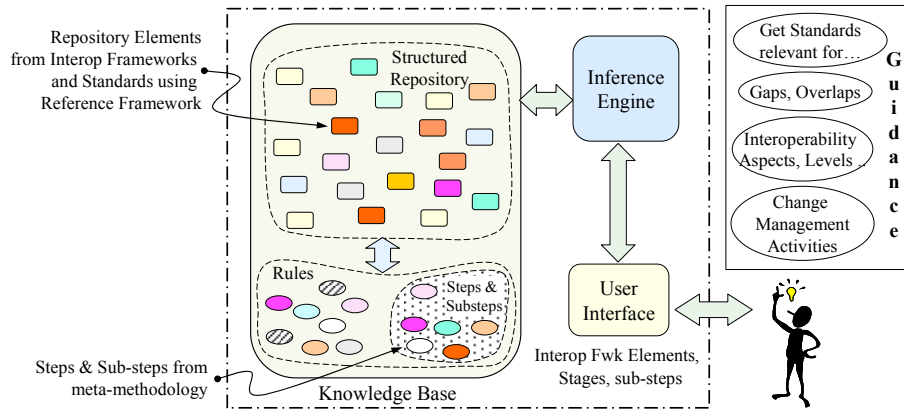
Repository Elements from Interop Frameworks and Standards using Reference Framework

Structured Repository

Inference Engine

Get Standards relevant for…

Gaps, Overlaps

Interoperability Aspects, Levels ..

Change Management Activities

G u i d a n c e

Rules

Steps & Substeps

User Interface

Steps & Sub-steps from meta-methodology

Knowledge Base

Interop Fwk Elements, Stages, sub-steps